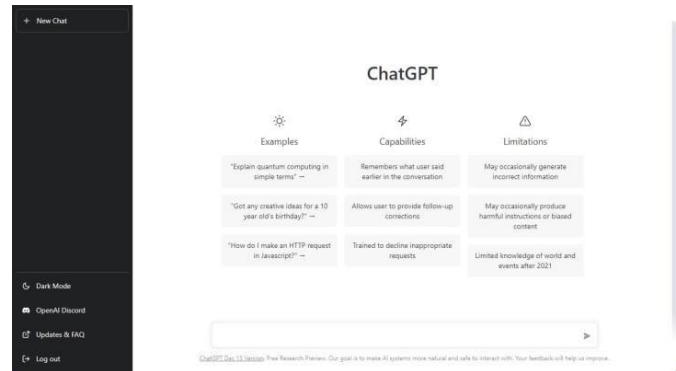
+ New Chat

Dark Mode

OpenAI Discord

Updates & FAQ

Log out

ChatGPT

Examples

"Explain quantum computing in simple terms" →

"Got any creative ideas for a 10 year old's birthday?" →

"How do I make an HTTP request in Javascript?" →

Capabilities

Remembers what user said earlier in the conversation

Allows user to provide follow-up corrections

Trained to decline inappropriate requests

Limitations

May occasionally generate incorrect information

May occasionally produce harmful instructions or biased content

Limited knowledge of world and events after 2021

ChatGPT Dec 15 Version. Free Research Preview. Our goal is to make AI systems more natural and safe to interact with. Your feedback will help us improve.